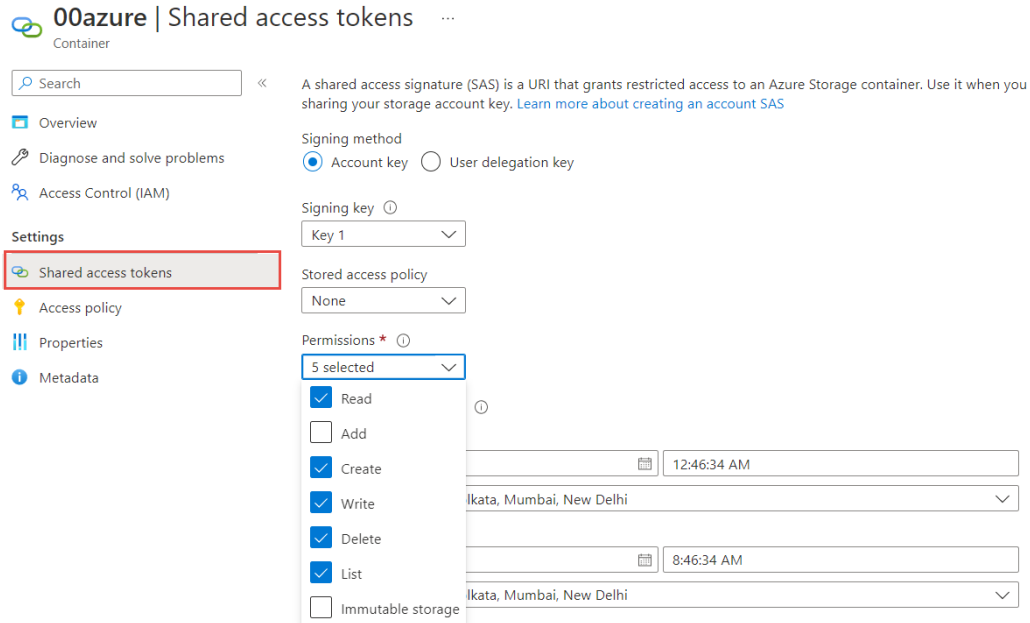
00azure | Shared access tokens ···
Container

Search «

Overview

Diagnose and solve problems

Access Control (IAM)

Settings

Shared access tokens

Access policy

Properties

Metadata

A shared access signature (SAS) is a URI that grants restricted access to an Azure Storage container. Use it when you sharing your storage account key. Learn more about creating an account SAS

Signing method
Account key
User delegation key

Signing key ⓘ
Key 1

Stored access policy
None

Permissions * ⓘ
5 selected

Read
Add
Create
Write
Delete
List
Immutable storage

ⓘ

12:46:34 AM
lkata, Mumbai, New Delhi

8:46:34 AM
lkata, Mumbai, New Delhi